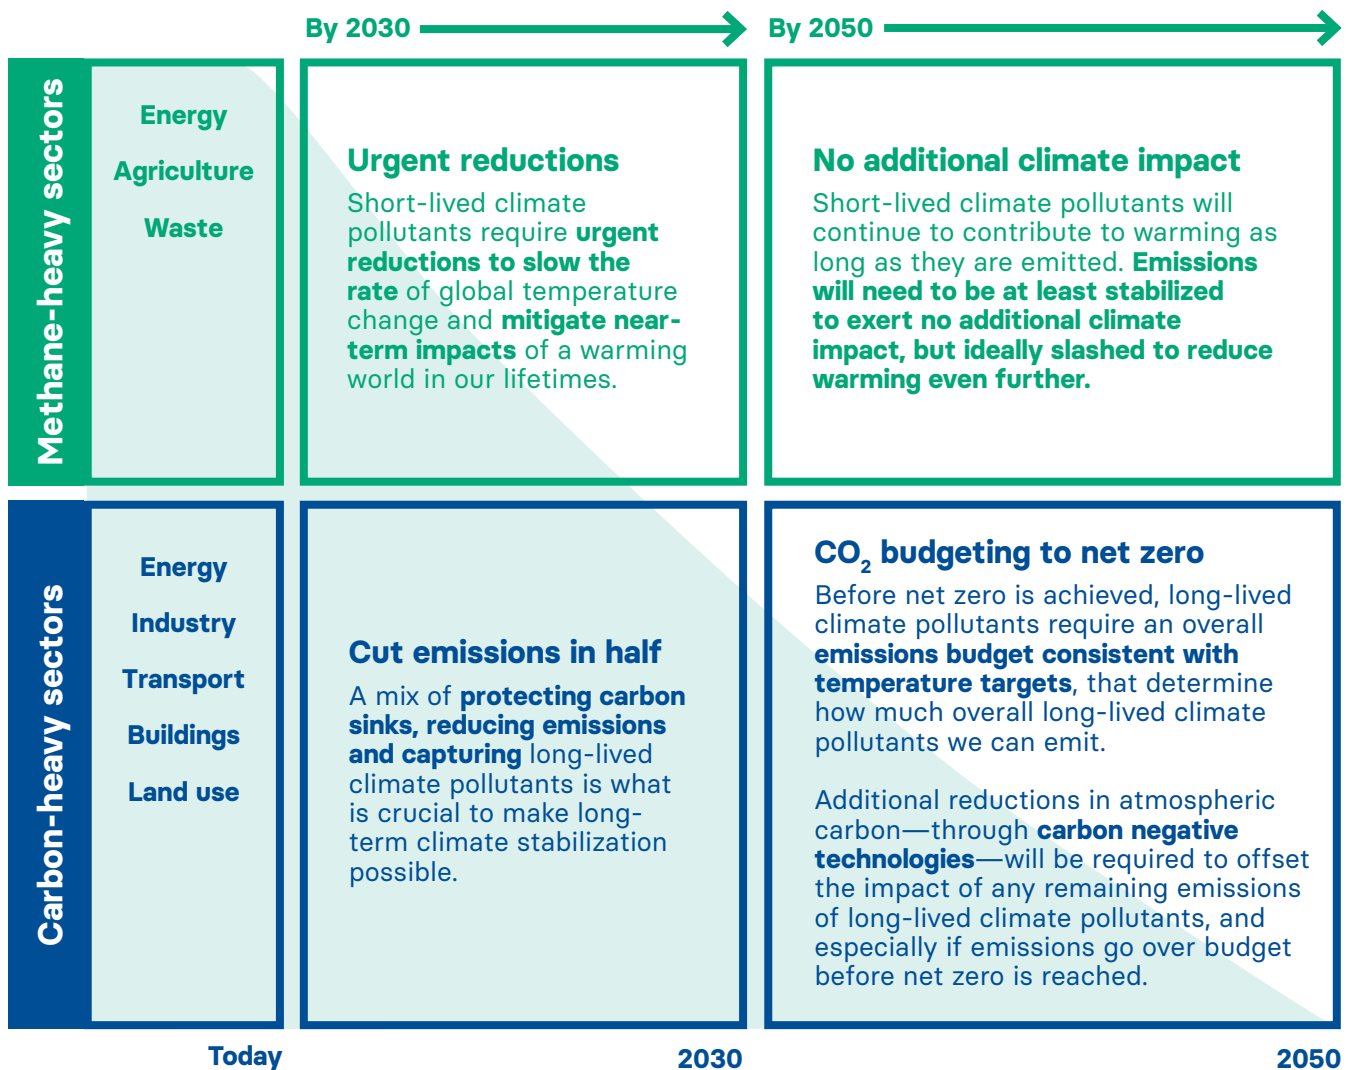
By 2030

By 2050

Methane-heavy sectors

Energy

Agriculture

Waste

Urgent reductions

Short-lived climate pollutants require urgent reductions to slow the rate of global temperature change and mitigate near-term impacts of a warming world in our lifetimes.

No additional climate impact

Short-lived climate pollutants will continue to contribute to warming as long as they are emitted. Emissions will need to be at least stabilized to exert no additional climate impact, but ideally slashed to reduce warming even further.

Carbon-heavy sectors

Energy

Industry

Transport

Buildings

Land use

Cut emissions in half

A mix of protecting carbon sinks, reducing emissions and capturing long-lived climate pollutants is what is crucial to make long-term climate stabilization possible.

$CO_2$ budgeting to net zero

Before net zero is achieved, long-lived climate pollutants require an overall emissions budget consistent with temperature targets, that determine how much overall long-lived climate pollutants we can emit.

Additional reductions in atmospheric carbon—through carbon negative technologies—will be required to offset the impact of any remaining emissions of long-lived climate pollutants, and especially if emissions go over budget before net zero is reached.

Today

2030

2050